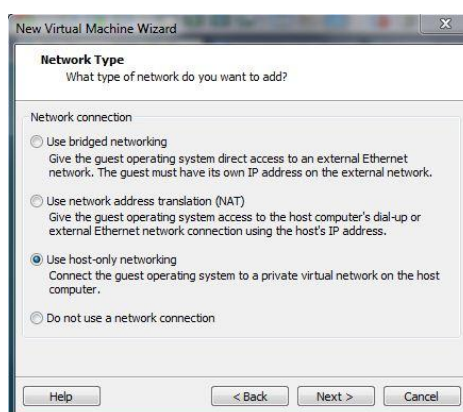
New Virtual Machine Wizard

X

Network Type
What type of network do you want to add?

Network connection

Use bridged networking
Give the guest operating system direct access to an external Ethernet network. The guest must have its own IP address on the external network.

Use network address translation (NAT)
Give the guest operating system access to the host computer's dial-up or external Ethernet network connection using the host's IP address.

Use host-only networking
Connect the guest operating system to a private virtual network on the host computer.

Do not use a network connection

Help

< Back

Next >

Cancel